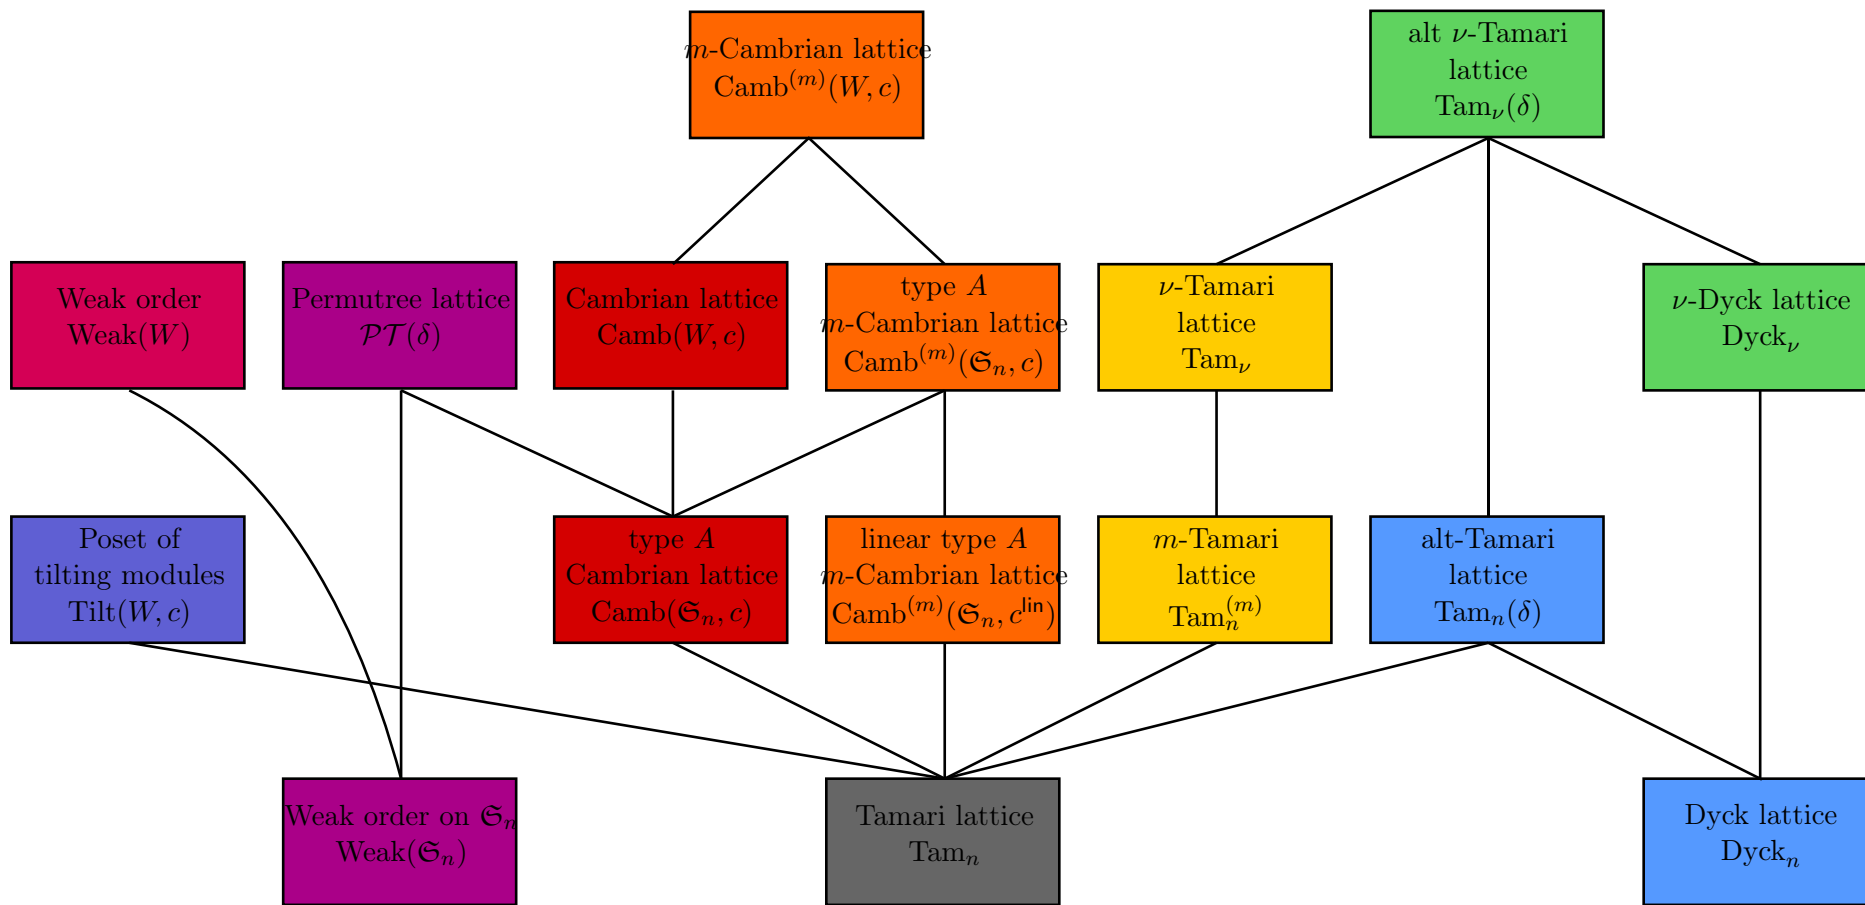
$m$-Cambrian lattice
$\mathrm{Camb}^{(m)}(W,c)$

alt $\nu$-Tamari lattice
$\mathrm{Tam}_\nu(\delta)$

Weak order
$\mathrm{Weak}(W)$

Permutree lattice
$\mathcal{PT}(\delta)$

Cambrian lattice
$\mathrm{Camb}(W,c)$

type $A$
$m$-Cambrian lattice
$\mathrm{Camb}^{(m)}(\mathfrak{S}_n,c)$

$\nu$-Tamari lattice
$\mathrm{Tam}_\nu$

$\nu$-Dyck lattice
$\mathrm{Dyck}_\nu$

Poset of tilting modules
$\mathrm{Tilt}(W,c)$

type $A$
Cambrian lattice
$\mathrm{Camb}(\mathfrak{S}_n,c)$

linear type $A$
$m$-Cambrian lattice
$\mathrm{Camb}^{(m)}(\mathfrak{S}_n,c^{\mathsf{lin}})$

$m$-Tamari lattice
$\mathrm{Tam}_n^{(m)}$

alt-Tamari lattice
$\mathrm{Tam}_n(\delta)$

Weak order on $\mathfrak{S}_n$
$\mathrm{Weak}(\mathfrak{S}_n)$

Tamari lattice
$\mathrm{Tam}_n$

Dyck lattice
$\mathrm{Dyck}_n$